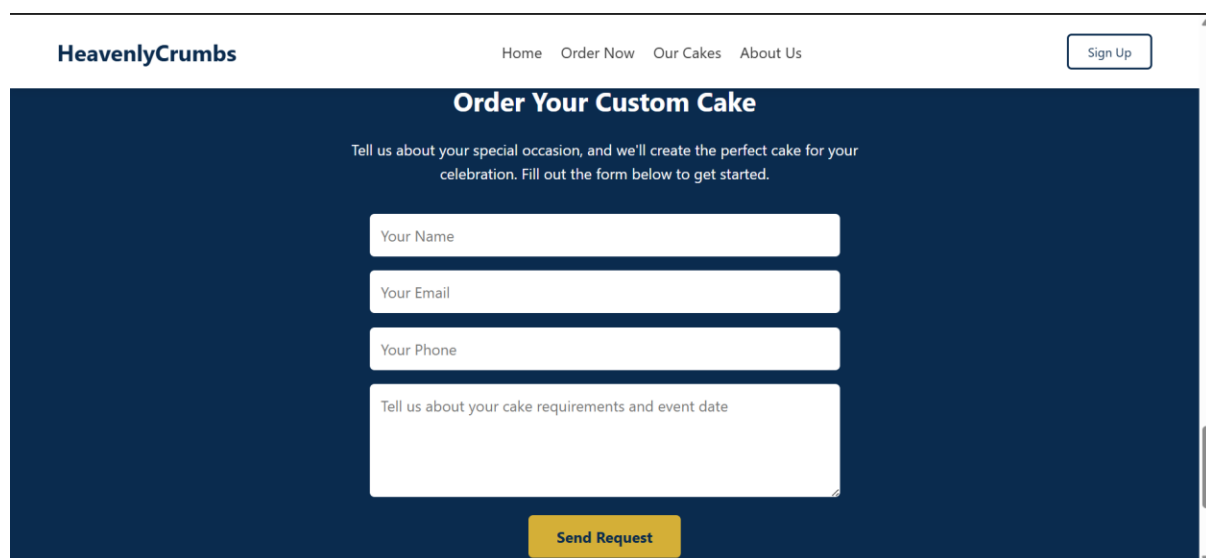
HeavenlyCrumbs

Home Order Now Our Cakes About Us

Sign Up

Order Your Custom Cake

Tell us about your special occasion, and we'll create the perfect cake for your celebration. Fill out the form below to get started.

Your Name

Your Email

Your Phone

Tell us about your cake requirements and event date

Send Request